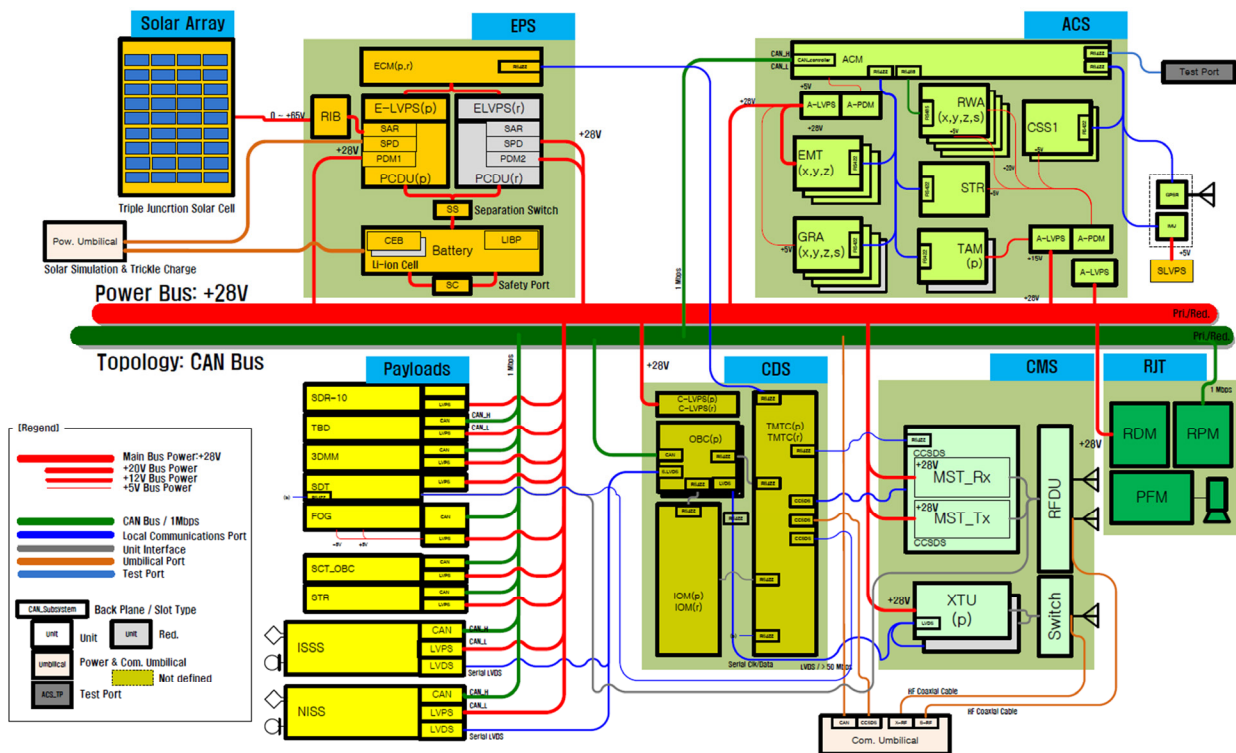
Solar Array

Triple Juncrtion Solar Cell

Pow. Umbilical

Solar Simulation & Trickle Charge

EPS

ECM(p,r)

RS422

0 ~ +65V

RIB

E-LVPS(p)

ELVPS(r)

SAR

SPD

PDM1

PCDU(p)

SAR

SPD

PDM2

PCDU(r)

+28V

+28V

SS

Separation Switch

CEB

Battery

LIBP

Li-ion Cell

SC

Safety Port

ACS

CAN_H

CAN_L

CAN_controller

ACM

RS422

RS422

RS422

RS422

RS422

Test Port

+5V

+28V

A-LVPS

A-PDM

+28V

RWA (x,y,z,s)

CSS1

EMT (x,y,z)

STR

GRA (x,y,z,s)

TAM (p)

A-LVPS

A-PDM

A-LVPS

+15V

+28V

SLVPS

+5V

1 Mbps

Power Bus: +28V

Pri./Red.

Pri./Red.

Topology: CAN Bus

Payloads

SDR-10

TBD

3DMM

SDT

FOG

SCT_OBC

GTR

ISSS

NISS

CAN

LVPS

CAN

LVPS

LVDS

CAN_H

CAN_L

Serial LVDS

1 Mbps

+28V

CDS

C-LVPS(p)

C-LVPS(r)

OBC(p)

TMTC(p)

TMTC(r)

IOM(p)

IOM(r)

Serial Clk/Data

LVDS / > 50 Mbps

CMS

RJT

CCSDS

+28V

MST_Rx

+28V

MST_Tx

CCSDS

RFDU

+28V

RDM

RPM

PFM

1 Mbps

+28V

XTU (p)

LVDS

Switch

HF Coaxial Cable

HF Coaxial Cable

CAN

CCSDS

X-RF

S-RF

Com. Umbilical

[Regend]

Main Bus Power:+28V

+20V Bus Power

+12V Bus Power

+5V Bus Power

CAN Bus / 1Mbps

Local Communications Port

Unit Interface

Umbilical Port

Test Port

CAN_Subsystem

Back Plane / Slot Type

Unit

Unit

Unit

Red.

Umbilical

Power & Com. Umbilical

Not defined

ACS_TP

Test Port